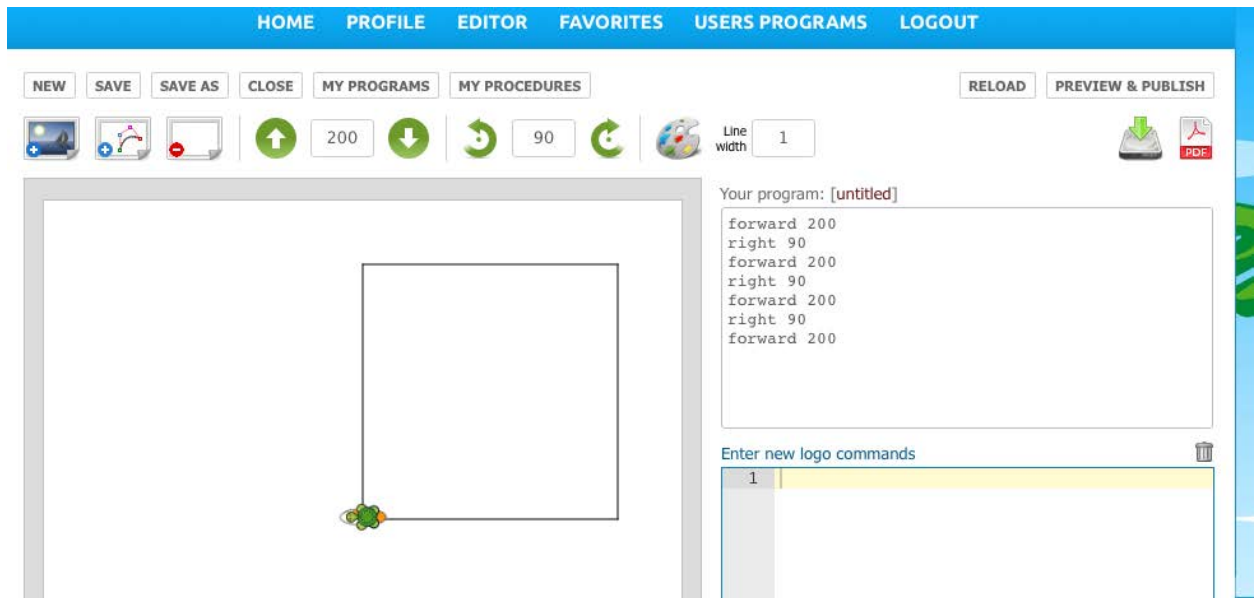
HOME PROFILE EDITOR FAVORITES USERS PROGRAMS LOGOUT

NEW SAVE SAVE AS CLOSE MY PROGRAMS MY PROCEDURES

RELOAD PREVIEW & PUBLISH

200 90 Line width 1

PDF

Your program: [untitled]

forward 200
right 90
forward 200
right 90
forward 200
right 90
forward 200

Enter new logo commands

1